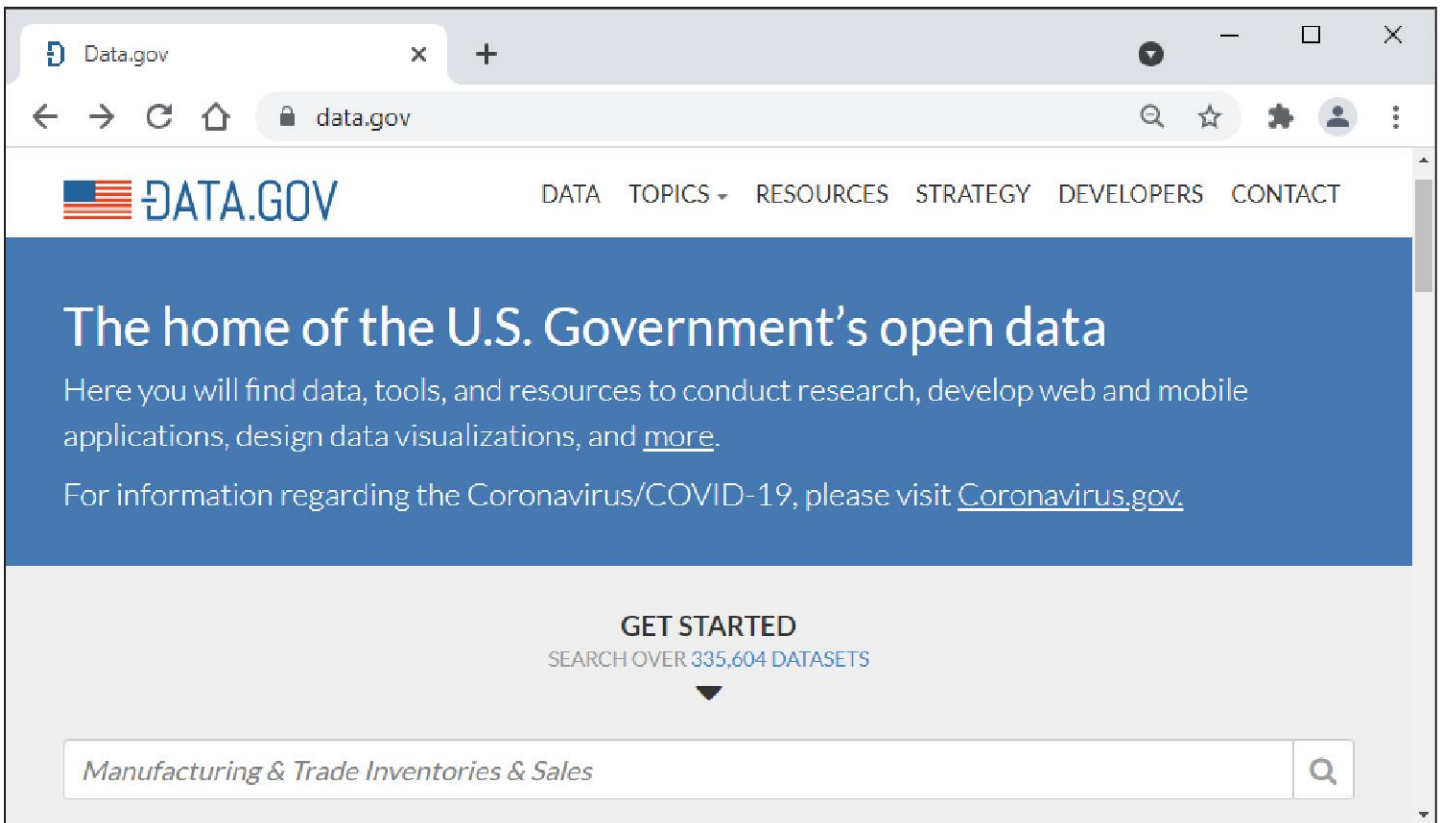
Data.gov

data.gov

DATA.GOV

DATA TOPICS RESOURCES STRATEGY DEVELOPERS CONTACT

The home of the U.S. Government's open data

Here you will find data, tools, and resources to conduct research, develop web and mobile applications, design data visualizations, and more.

For information regarding the Coronavirus/COVID-19, please visit Coronavirus.gov.

GET STARTED

SEARCH OVER 335,604 DATASETS

Manufacturing & Trade Inventories & Sales